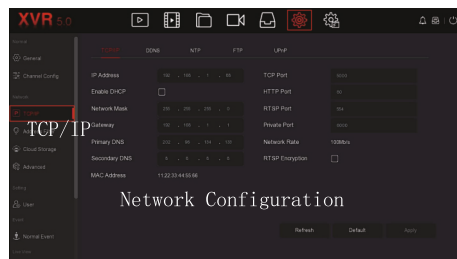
XVR 5.0

General

General

Channel Config

Network

TCP/IP

Advanced

Cloud Storage

Advanced

Setting

User

Event

Normal Event

TCP/IP DDNS NTP FTP UPnP

IP Address 192 . 168 . 1 . 88
Enable DHCP
Network Mask 255 . 255 . 255 . 0
Gateway 192 . 168 . 1 . 1
Primary DNS 202 . 96 . 134 . 133
Secondary DNS 8 . 8 . 8 . 8
MAC Address 11:22:33:44:55:66

TCP Port 9000
HTTP Port 80
RTSP Port 554
Private Port 6000
Network Rate 100Mb/s
RTSP Encryption

Network Configuration

Refresh Default Apply